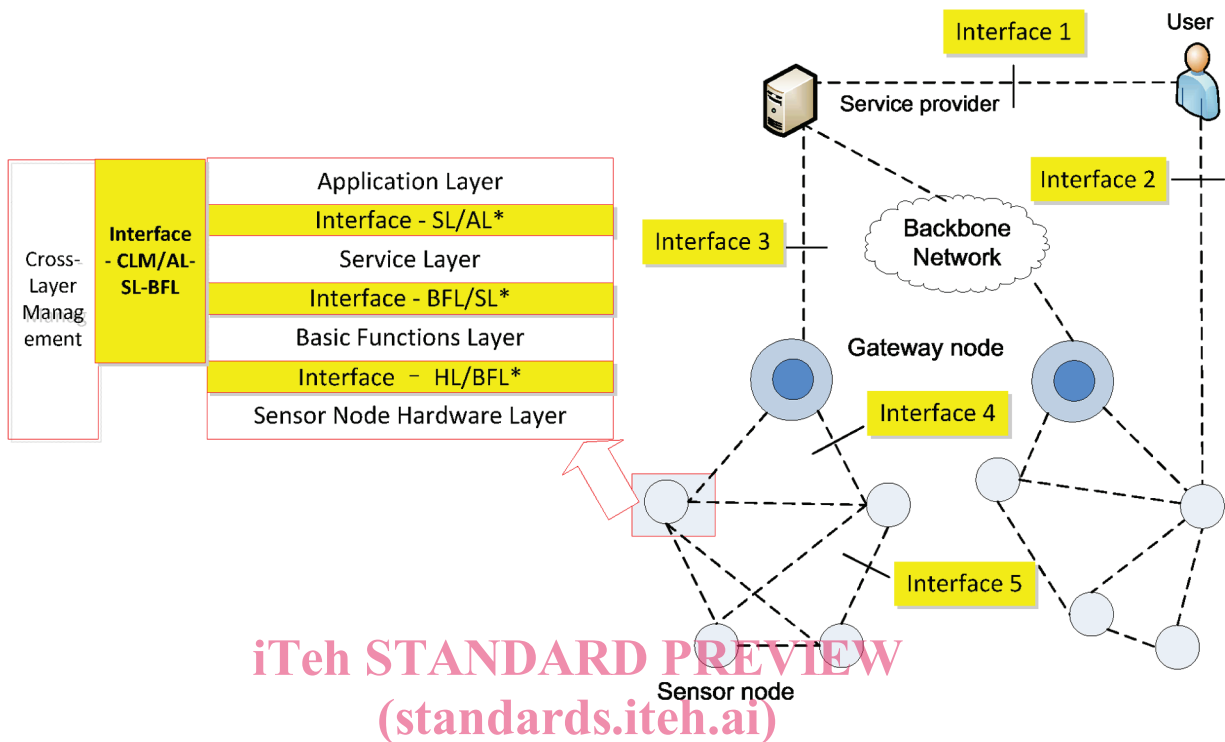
Interface 1

User

Service provider

Interface 2

Interface 3

Backbone Network

Cross-Layer Manag ement

Interface - CLM/AL-SL-BFL

Application Layer

Interface - SL/AL*

Service Layer

Interface - BFL/SL*

Basic Functions Layer

Interface – HL/BFL*

Sensor Node Hardware Layer

Gateway node

Interface 4

Interface 5

Sensor node

iTeh STANDARD PREVIEW
(standards.iteh.ai)